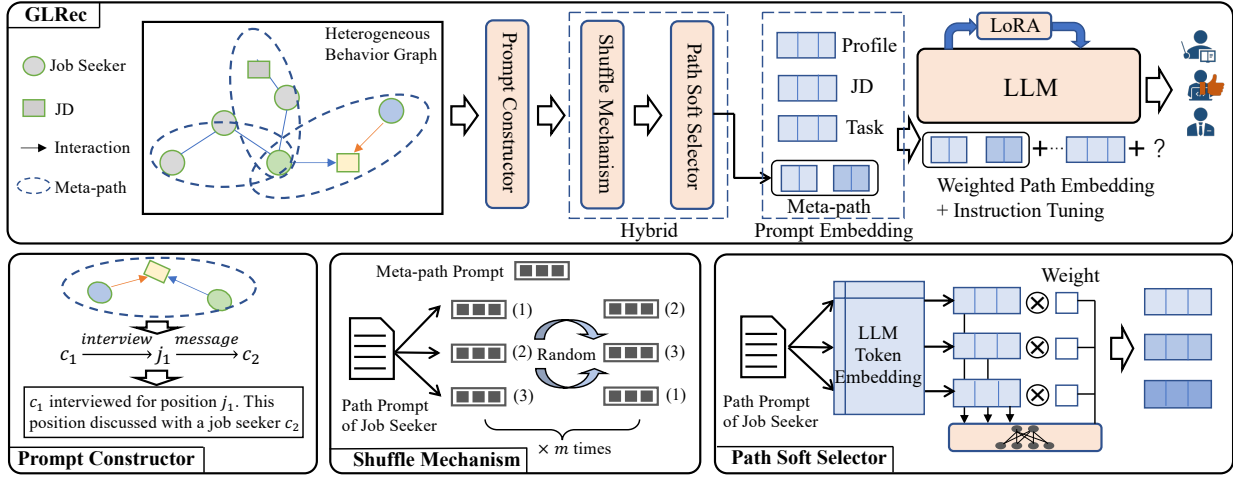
GLRec

Job Seeker

JD

Interaction

Meta-path

Heterogeneous Behavior Graph

Prompt Constructor

Shuffle Mechanism

Path Soft Selector

Hybrid

Profile

JD

Task

Meta-path

Prompt Embedding

LoRA

LLM

+ ··· + ?

Weighted Path Embedding + Instruction Tuning

$c_1 \xrightarrow{interview} j_1 \xrightarrow{message} c_2$

$c_1$ interviewed for position $j_1$. This position discussed with a job seeker $c_2$

Prompt Constructor

Meta-path Prompt

(1) (2)

(2) Random (3)

(3) (1)

Path Prompt of Job Seeker

$\times$ $m$ times

Shuffle Mechanism

Weight

LLM Token Embedding

Path Prompt of Job Seeker

Path Soft Selector